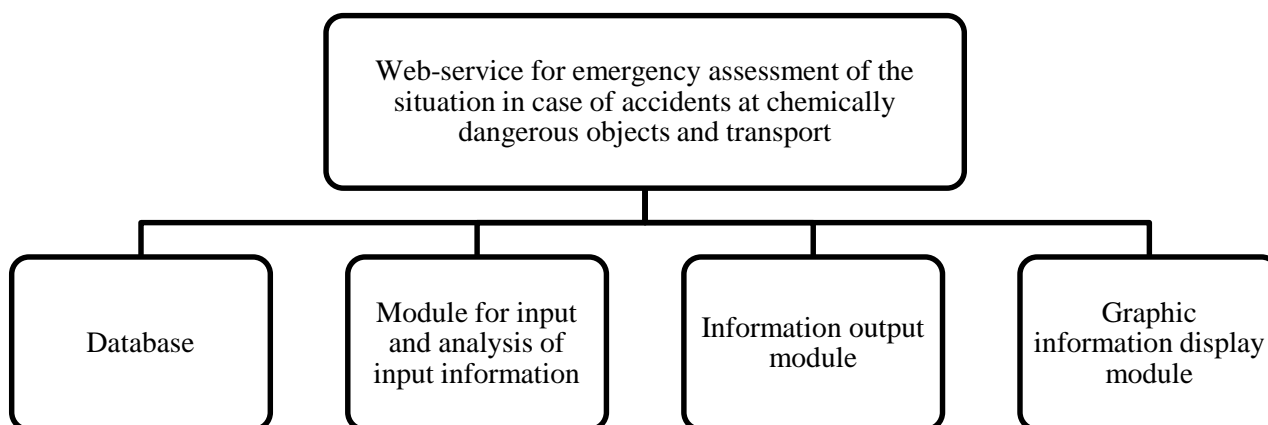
Web-service for emergency assessment of the situation in case of accidents at chemically dangerous objects and transport

Database

Module for input and analysis of input information

Information output module

Graphic information display module